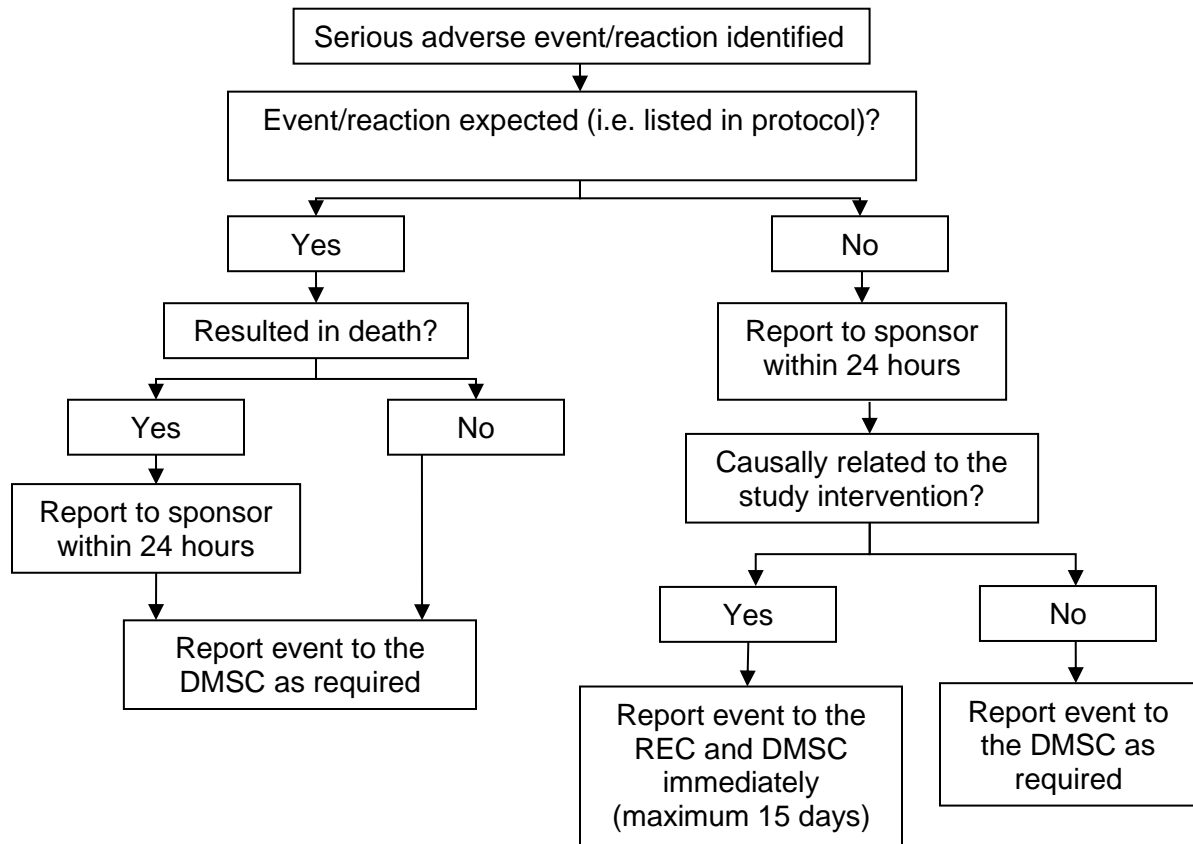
Serious adverse event/reaction identified

Event/reaction expected (i.e. listed in protocol)?

Yes

Resulted in death?

Yes

Report to sponsor within 24 hours

No

Report event to the DMSC as required

No

Report to sponsor within 24 hours

Causally related to the study intervention?

Yes

Report event to the REC and DMSC immediately (maximum 15 days)

No

Report event to the DMSC as required